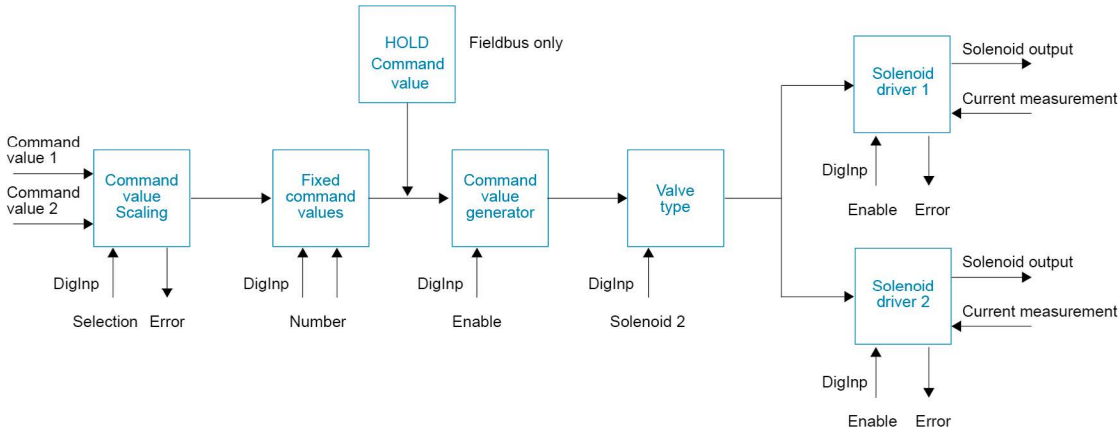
HOLD Command value

Fieldbus only

Command value 1

Command value 2

Command value Scaling

DigInp

Selection

Error

Fixed command values

DigInp

Number

Command value generator

DigInp

Enable

Valve type

DigInp

Solenoid 2

Solenoid driver 1

Solenoid output

Current measurement

DigInp

Enable

Error

Solenoid driver 2

Solenoid output

Current measurement

DigInp

Enable

Error